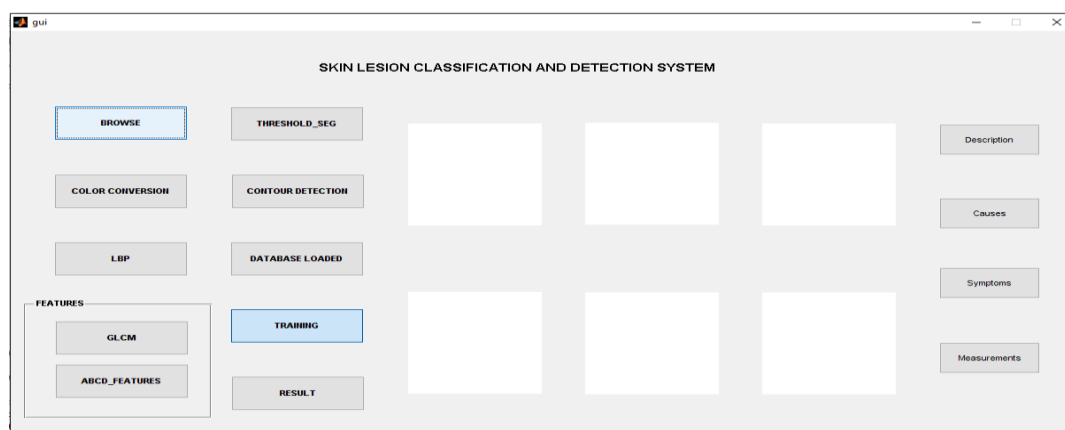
gui

SKIN LESION CLASSIFICATION AND DETECTION SYSTEM

BROWSE

THRESHOLD_SEG

COLOR CONVERSION

CONTOUR DETECTION

LBP

DATABASE LOADED

FEATURES

GLCM

ABCD_FEATURES

TRAINING

RESULT

Description

Causes

Symptoms

Measurements